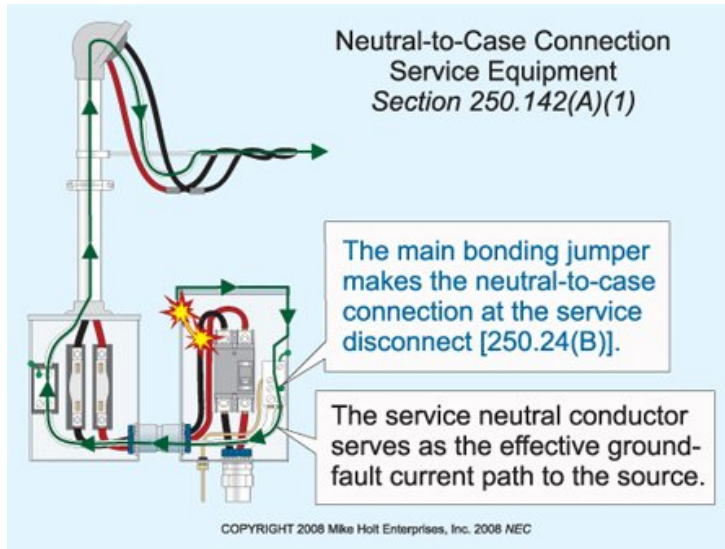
Neutral-to-Case Connection
Service Equipment
Section 250.142(A)(1)

The main bonding jumper makes the neutral-to-case connection at the service disconnect [250.24(B)].

The service neutral conductor serves as the effective ground-fault current path to the source.

COPYRIGHT 2008 Mike Holt Enterprises, Inc. 2008 NEC